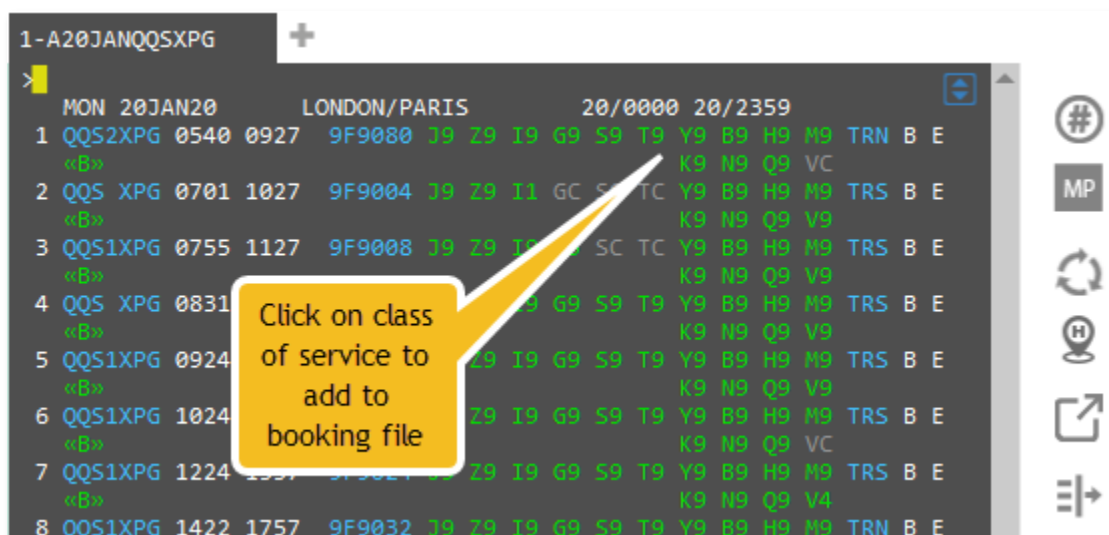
1-A20JANQQSXPG +

>

MON 20JAN20 LONDON/PARIS 20/0000 20/2359

1 QQS2XPG 0540 0927 9F9080 J9 Z9 I9 G9 S9 T9 Y9 B9 H9 M9 TRN B E
«B» K9 N9 Q9 VC

2 QQS XPG 0701 1027 9F9004 J9 Z9 I1 GC SC TC Y9 B9 H9 M9 TRS B E
«B» K9 N9 Q9 V9

3 QQS1XPG 0755 1127 9F9008 J9 Z9 I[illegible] SC TC Y9 B9 H9 M9 TRS B E
«B» K9 N9 Q9 V9

4 QQS XPG 0831 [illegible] G9 S9 T9 Y9 B9 H9 M9 TRS B E
«B» K9 N9 Q9 V9

5 QQS1XPG 0924 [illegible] Z9 I9 G9 S9 T9 Y9 B9 H9 M9 TRS B E
«B» K9 N9 Q9 V9

6 QQS1XPG 1024 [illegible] Z9 I9 G9 S9 T9 Y9 B9 H9 M9 TRS B E
«B» K9 N9 Q9 VC

7 QQS1XPG 1224 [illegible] Z9 I9 G9 S9 T9 Y9 B9 H9 M9 TRS B E
«B» K9 N9 Q9 V4

8 QQS1XPG 1422 1757 9F9032 J9 Z9 I9 G9 S9 T9 Y9 B9 H9 M9 TRN B E

Click on class of service to add to booking file

MP